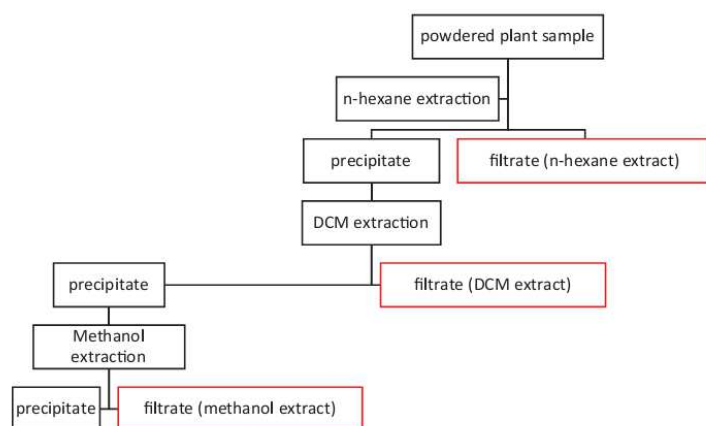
powdered plant sample

n-hexane extraction

precipitate

filtrate (n-hexane extract)

DCM extraction

precipitate

filtrate (DCM extract)

Methanol extraction

precipitate

filtrate (methanol extract)